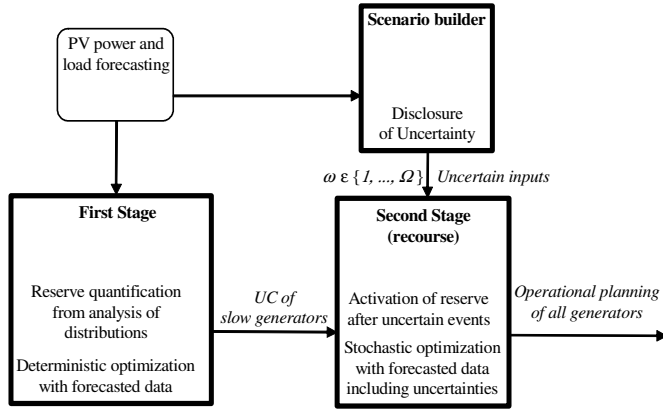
PV power and load forecasting

Scenario builder

Disclosure of Uncertainty

$\omega$ ε {1, ..., $\Omega$} Uncertain inputs

First Stage

Reserve quantification from analysis of distributions

Deterministic optimization with forecasted data

UC of slow generators

Second Stage (recourse)

Activation of reserve after uncertain events

Stochastic optimization with forecasted data including uncertainties

Operational planning of all generators